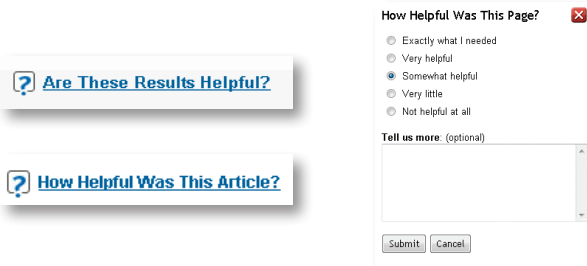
Are These Results Helpful?

How Helpful Was This Article?

How Helpful Was This Page?

Exactly what I needed

Very helpful

Somewhat helpful

Very little

Not helpful at all

Tell us more: (optional)

Submit Cancel